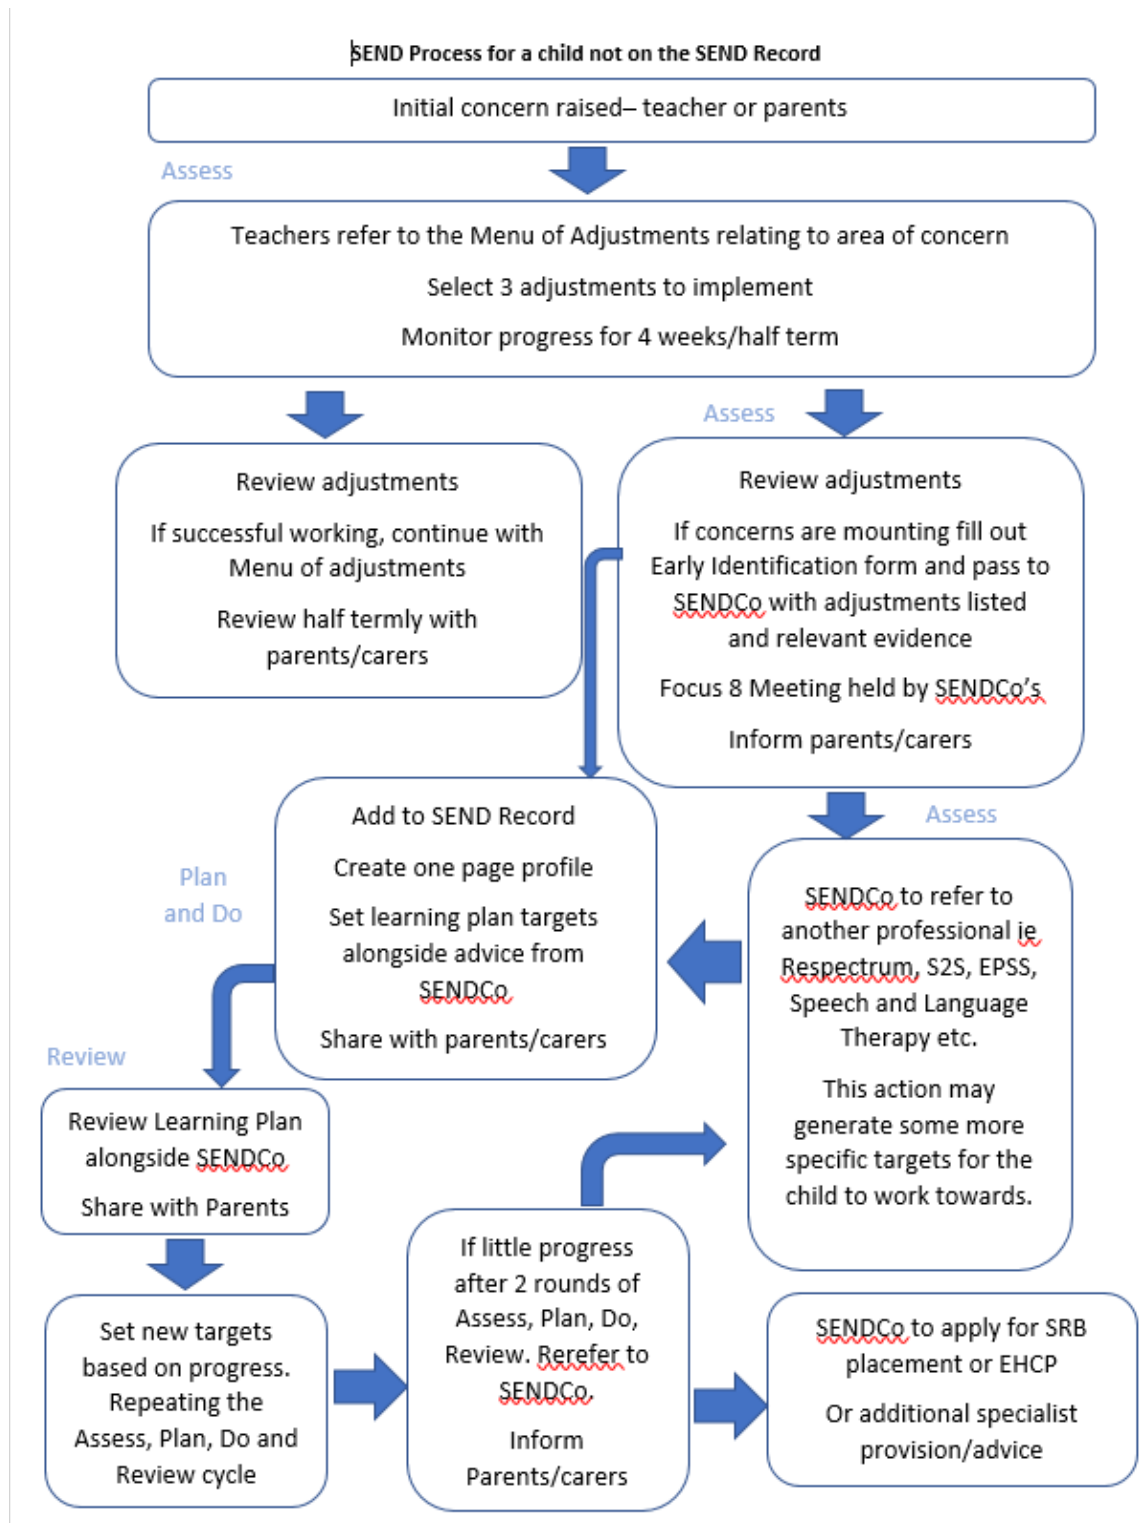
SEND Process for a child not on the SEND Record

Initial concern raised– teacher or parents

Assess

Teachers refer to the Menu of Adjustments relating to area of concern

Select 3 adjustments to implement

Monitor progress for 4 weeks/half term

Review adjustments

If successful working, continue with Menu of adjustments

Review half termly with parents/carers

Assess

Review adjustments

If concerns are mounting fill out Early Identification form and pass to SENDCo with adjustments listed and relevant evidence

Focus 8 Meeting held by SENDCo's

Inform parents/carers

Plan and Do

Add to SEND Record

Create one page profile

Set learning plan targets alongside advice from SENDCo

Share with parents/carers

Assess

SENDCo to refer to another professional ie Respectrum, S2S, EPSS, Speech and Language Therapy etc.

This action may generate some more specific targets for the child to work towards.

Review

Review Learning Plan alongside SENDCo

Share with Parents

Set new targets based on progress. Repeating the Assess, Plan, Do and Review cycle

If little progress after 2 rounds of Assess, Plan, Do, Review. Rerefer to SENDCo.

Inform Parents/carers

SENDCo to apply for SRB placement or EHCP

Or additional specialist provision/advice